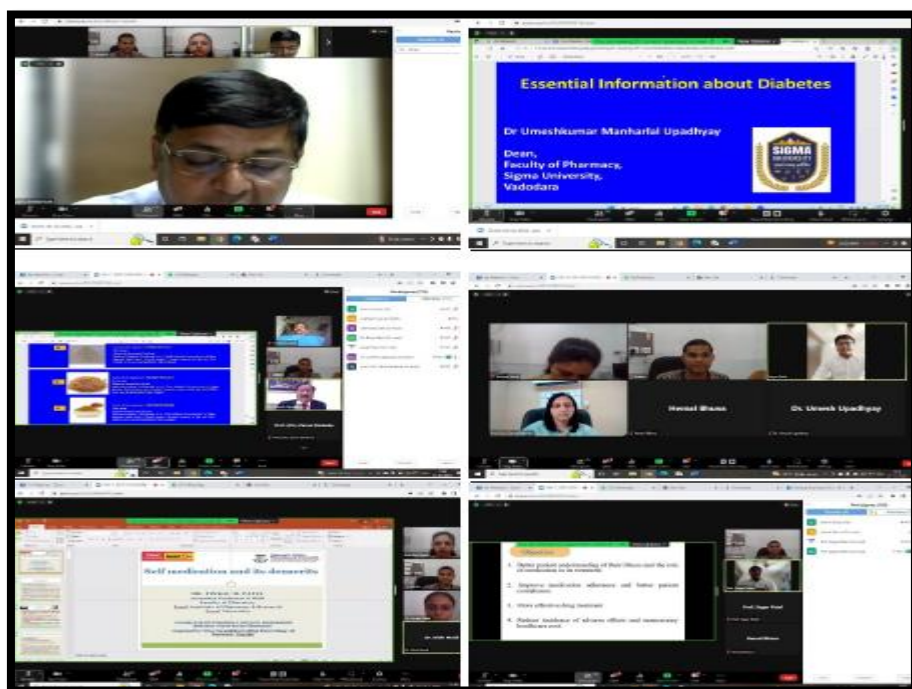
Essential Information about Diabetes

Dr Umeshkumar Manharlal Upadhyay

Dean,
Faculty of Pharmacy,
Sigma University,
Vadodara

SIGMA UNIVERSITY

Hemal Bhavsar

Dr. Umesh Upadhyay

Self medication and its demerits

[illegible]

Objectives

1. Better patient understanding of their illness and the role of medication in its treatment.

2. Improve medication adherence and better patient compliance.

3. More effective drug treatment.

4. Reduce incidence of adverse effects and unnecessary healthcare cost.